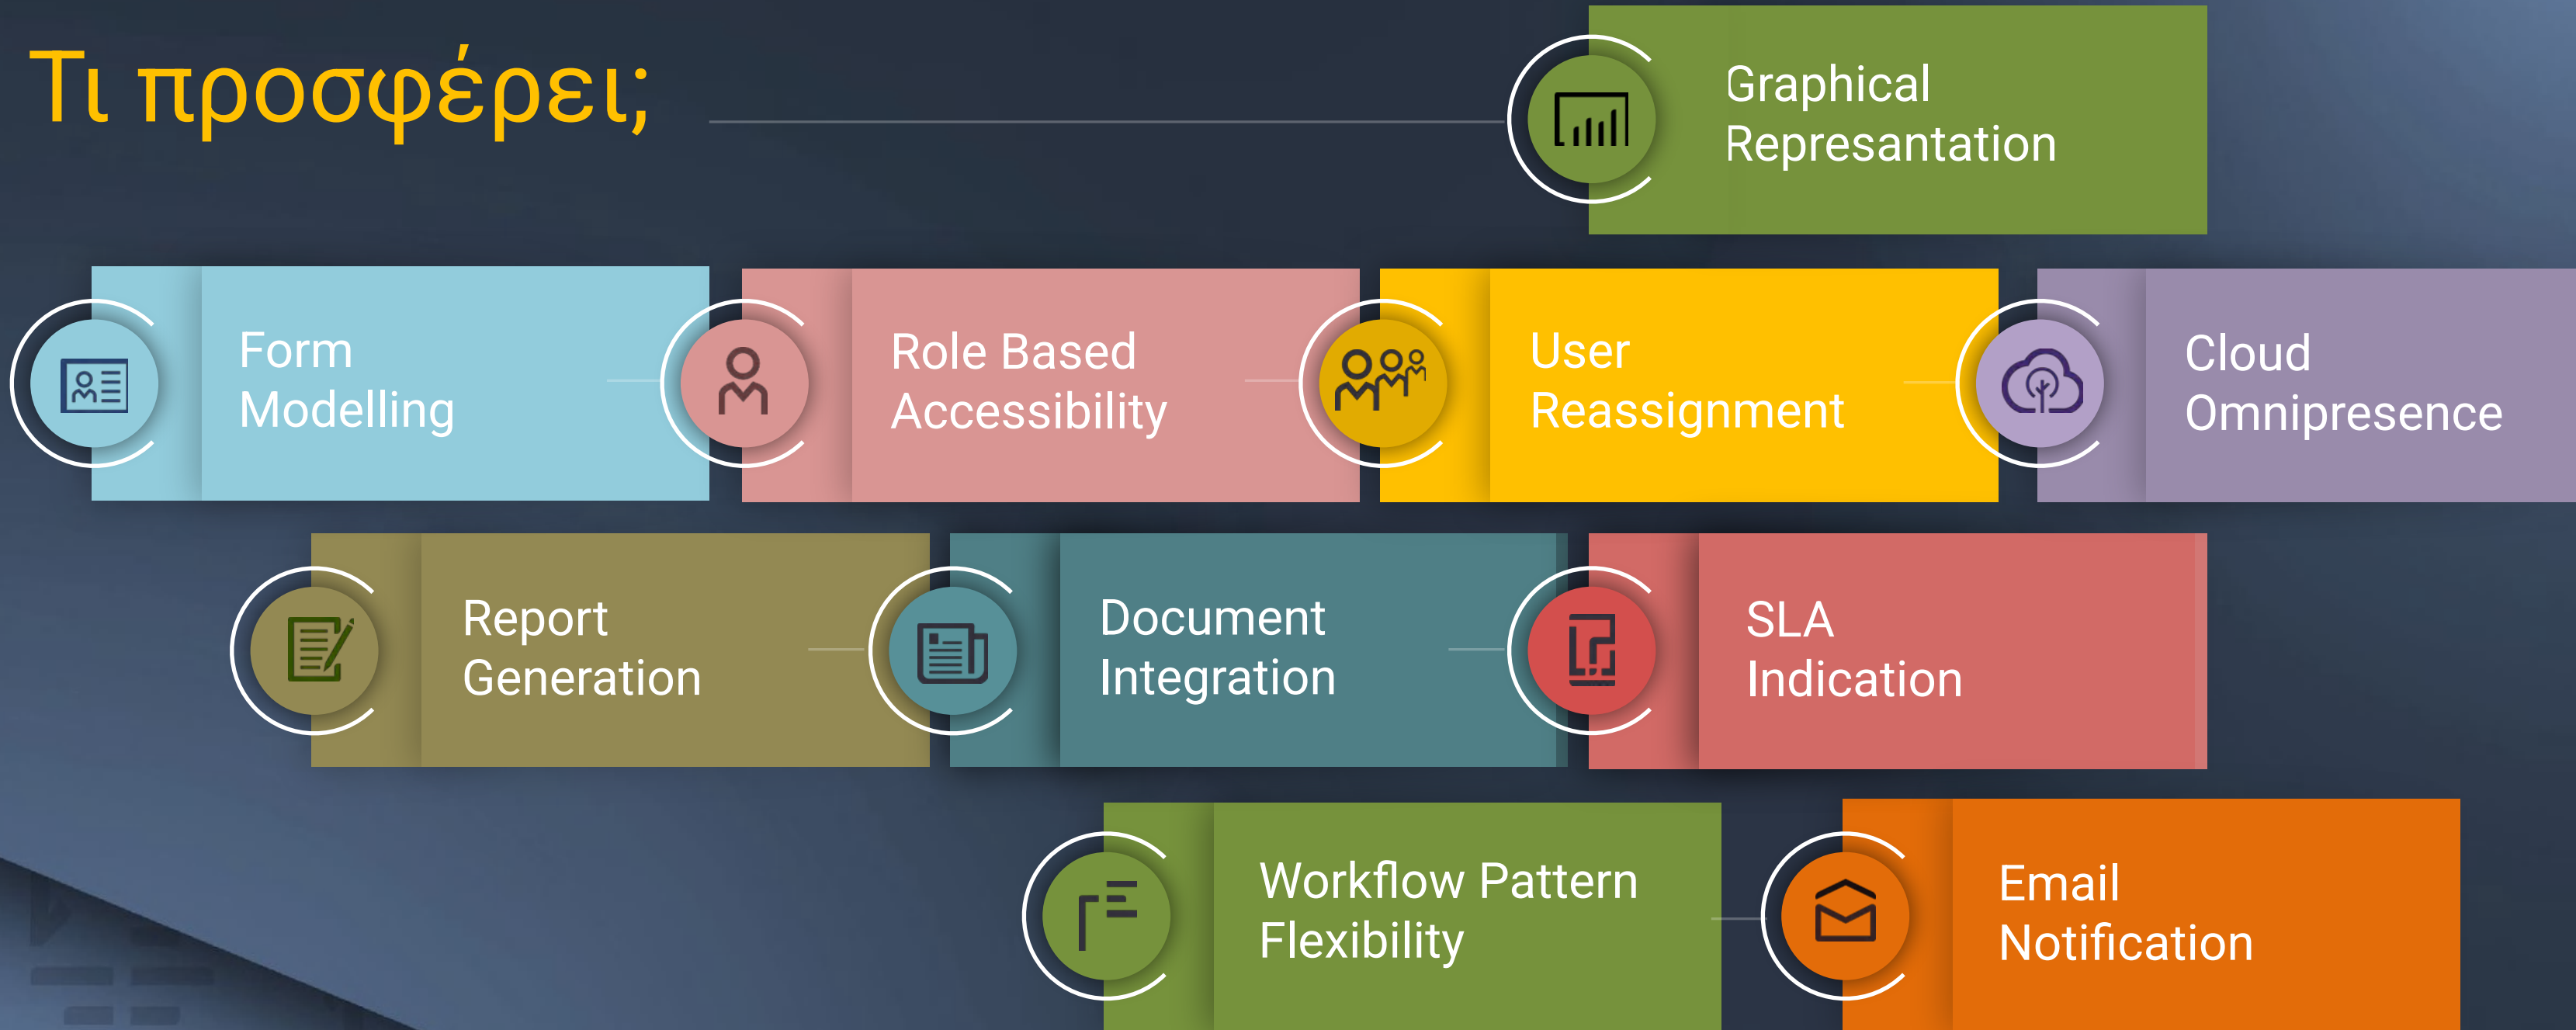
Τι προσφέρει;

Graphical Represantation

Form Modelling

Role Based Accessibility

User Reassignment

Cloud Omnipresence

Report Generation

Document Integration

SLA Indication

Workflow Pattern Flexibility

Email Notification